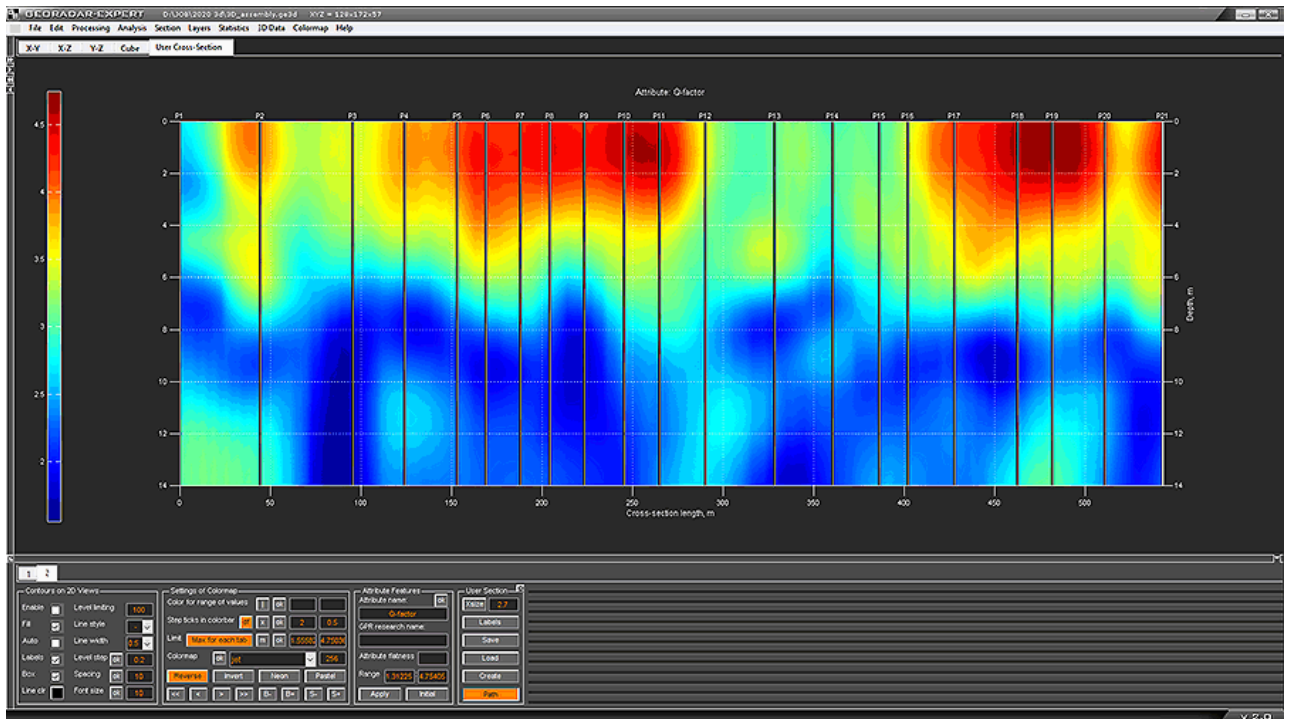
GEORADAR-EXPERT D:\JOB\2020 3d\3D_assembly.ge3d XYZ = 128×172×57

File Edit Processing Analysis Section Layers Statistics 3D Data Colormap Help

X-Y X-Z Y-Z Cube User Cross-Section

Attribute: Q-factor

4.5
4
3.5
3
2.5
2

P1 P2 P3 P4 P5 P6 P7 P8 P9 P10 P11 P12 P13 P14 P15 P16 P17 P18 P19 P20 P21

0
2
4
6
8
10
12
14

Depth, m

0 50 100 150 200 250 300 350 400 450 500

Cross-section length, m

1 2

Contours on 2D Views
Enable Level limiting 100
Fill Line style
Auto Line width 0.5
Labels Level step ok 0.2
Box Spacing ok 10
Line clr Font size ok 10

Settings of Colormap
Color for range of values | ok
Step ticks in colorbar ok 2 0.5
Limit Max for each tab m ok 1.55585 4.75836
Colormap ok jet 256
Reverse Invert Neon Pastel
<< < > >> B- B+ S- S+

Attribute Features
Attribute name: ok
Q-factor
GPR research name:
Attribute flatness
Range 1.31225 4.75405
Apply Initial

User Section
Xsize 2.7
Labels
Save
Load
Create
Path

v.2.0